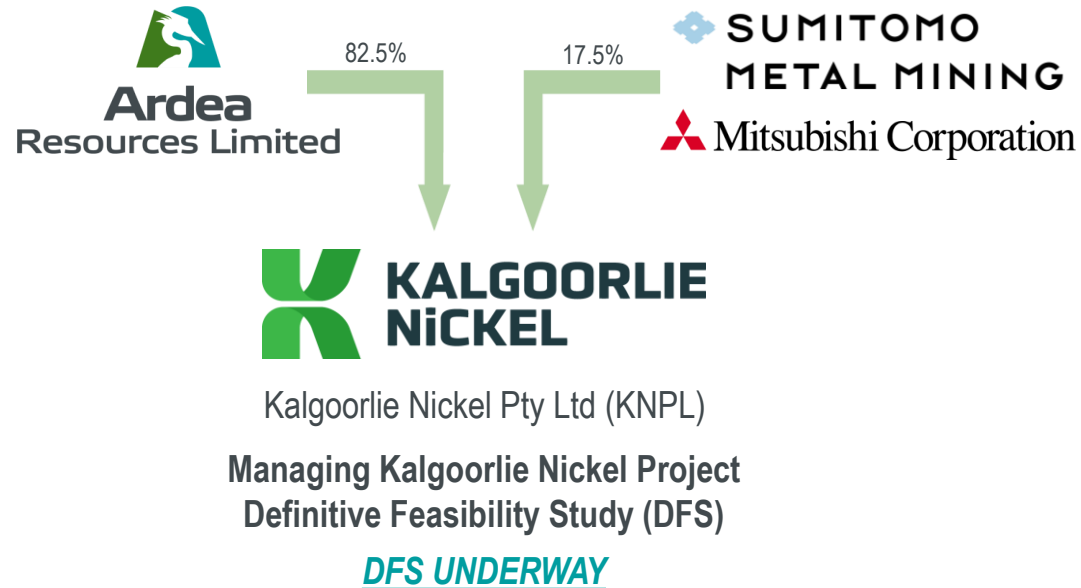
Ardea Resources Limited

82.5%

17.5%

SUMITOMO METAL MINING

Mitsubishi Corporation

KALGOORLIE NiCKEL

Kalgoorlie Nickel Pty Ltd (KNPL)

Managing Kalgoorlie Nickel Project Definitive Feasibility Study (DFS)

DFS UNDERWAY